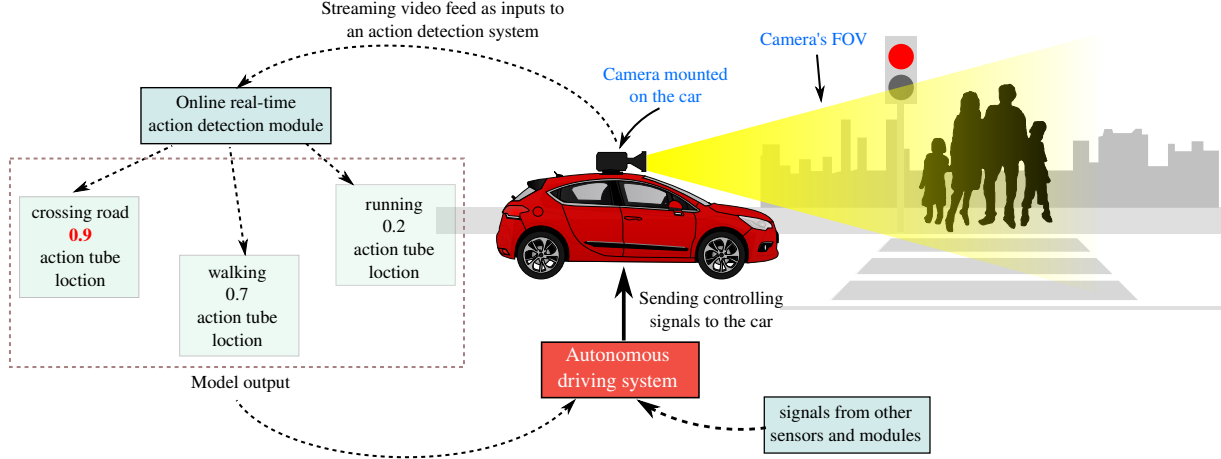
Streaming video feed as inputs to an action detection system

Camera's FOV

Camera mounted on the car

Online real-time action detection module

crossing road
0.9
action tube loction

walking
0.7
action tube loction

running
0.2
action tube loction

Model output

Sending controlling signals to the car

Autonomous driving system

signals from other sensors and modules